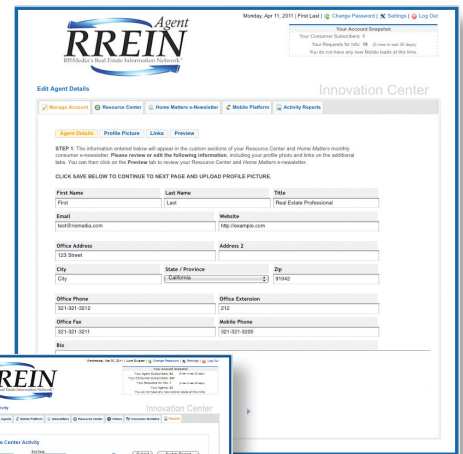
Agent
RREIN
RISMedia's Real Estate Information Network™

Monday, Apr 11, 2011 | First Last | Change Password | Settings | Log Out

Your Account Snapshot
Your Consumer Subscribers: 1
Your Requests for Info: 18 (0 new in last 30 days)
You do not have any new Mobile leads at this time.

Edit Agent Details

Innovation Center

Manage Account | Resource Center | Home Matters e-Newsletter | Mobile Platform | Activity Reports

Agent Details | Profile Picture | Links | Preview

STEP 1: The information entered below will appear in the custom sections of your Resource Center and Home Matters monthly consumer e-newsletter. Please review or edit the following information, including your profile photo and links on the additional tabs. You can then click on the Preview tab to review your Resource Center and Home Matters e-newsletter.

CLICK SAVE BELOW TO CONTINUE TO NEXT PAGE AND UPLOAD PROFILE PICTURE.

| First Name | Last Name | Title |
|---|---|---|
| First | Last | Real Estate Professional |

| Email | Website |
|---|---|
| test@rismedia.com | http://example.com |
| Office Address | Address 2 |
| 123 Street | |

| City | State / Province | Zip |
|---|---|---|
| City | California | 91942 |

| Office Phone | Office Extension |
|---|---|
| 321-321-3212 | 212 |
| Office Fax | Mobile Phone |
| 321-321-3211 | 321-321-3200 |

Bio

REIN

Wednesday, Apr 20, 2011 | Lori Elsdorf | Change Password | Settings | Log Out

Innovation Center

Resource Center Activity